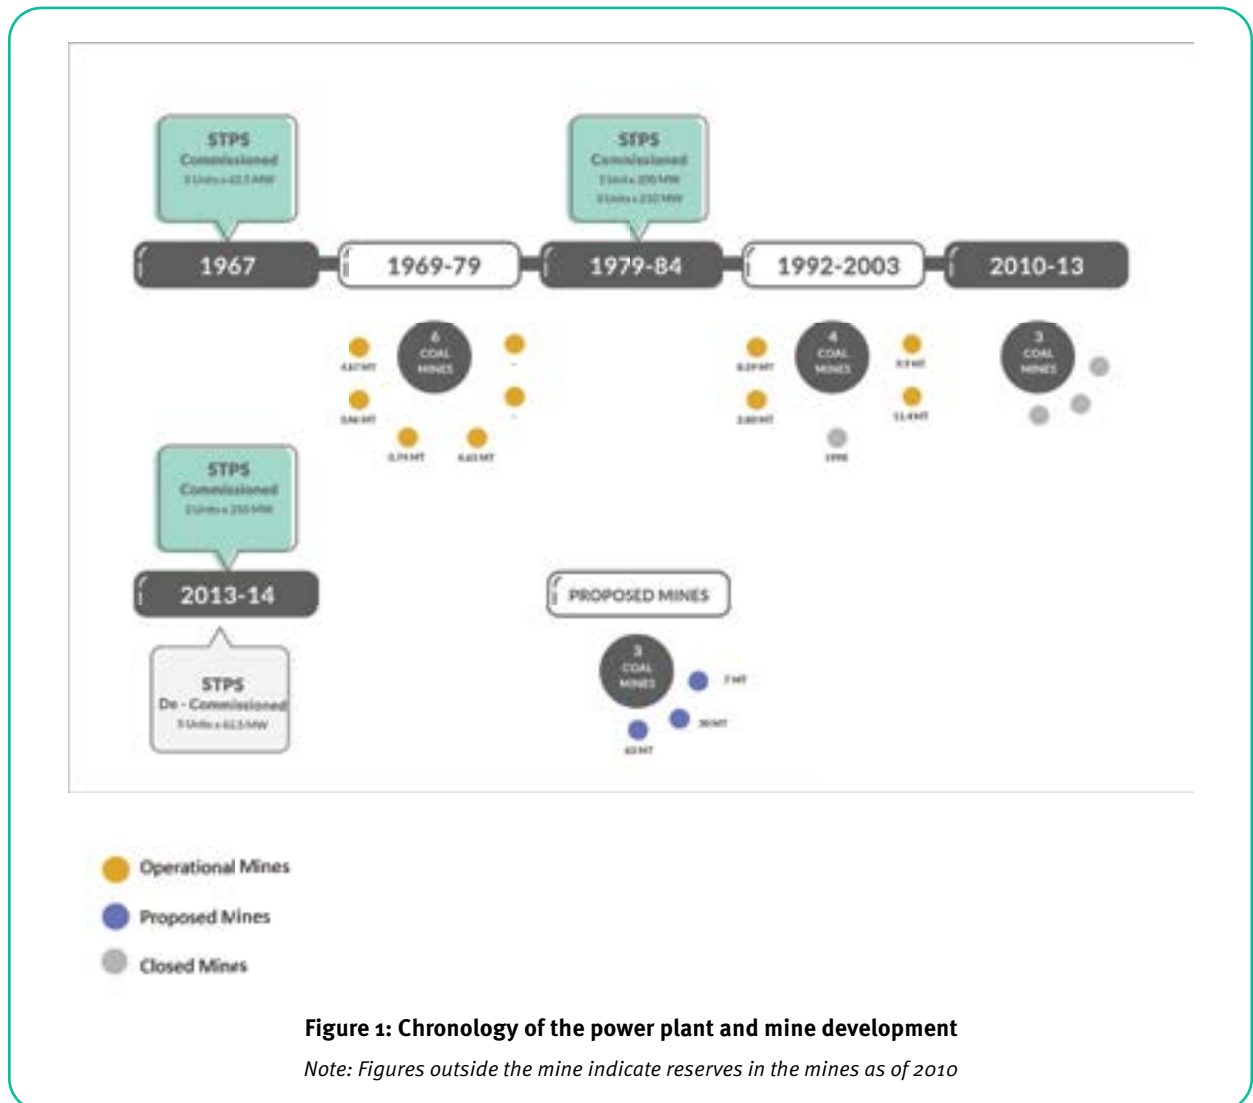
STPS
Commissioned
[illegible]

STPS
Commissioned
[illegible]
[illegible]

1967

1969-79

1979-84

1992-2003

2010-13

6
COAL
MINES

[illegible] MT
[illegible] MT
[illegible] MT
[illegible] MT

4
COAL
MINES

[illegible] MT
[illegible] MT
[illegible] MT
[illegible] MT
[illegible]

3
COAL
MINES

STPS
Commissioned
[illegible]

2013-14

STPS
De - Commissioned
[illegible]

PROPOSED MINES

3
COAL
MINES

7 MT
30 MT
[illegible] MT

Operational Mines
Proposed Mines
Closed Mines

Figure 1: Chronology of the power plant and mine development
Note: Figures outside the mine indicate reserves in the mines as of 2010